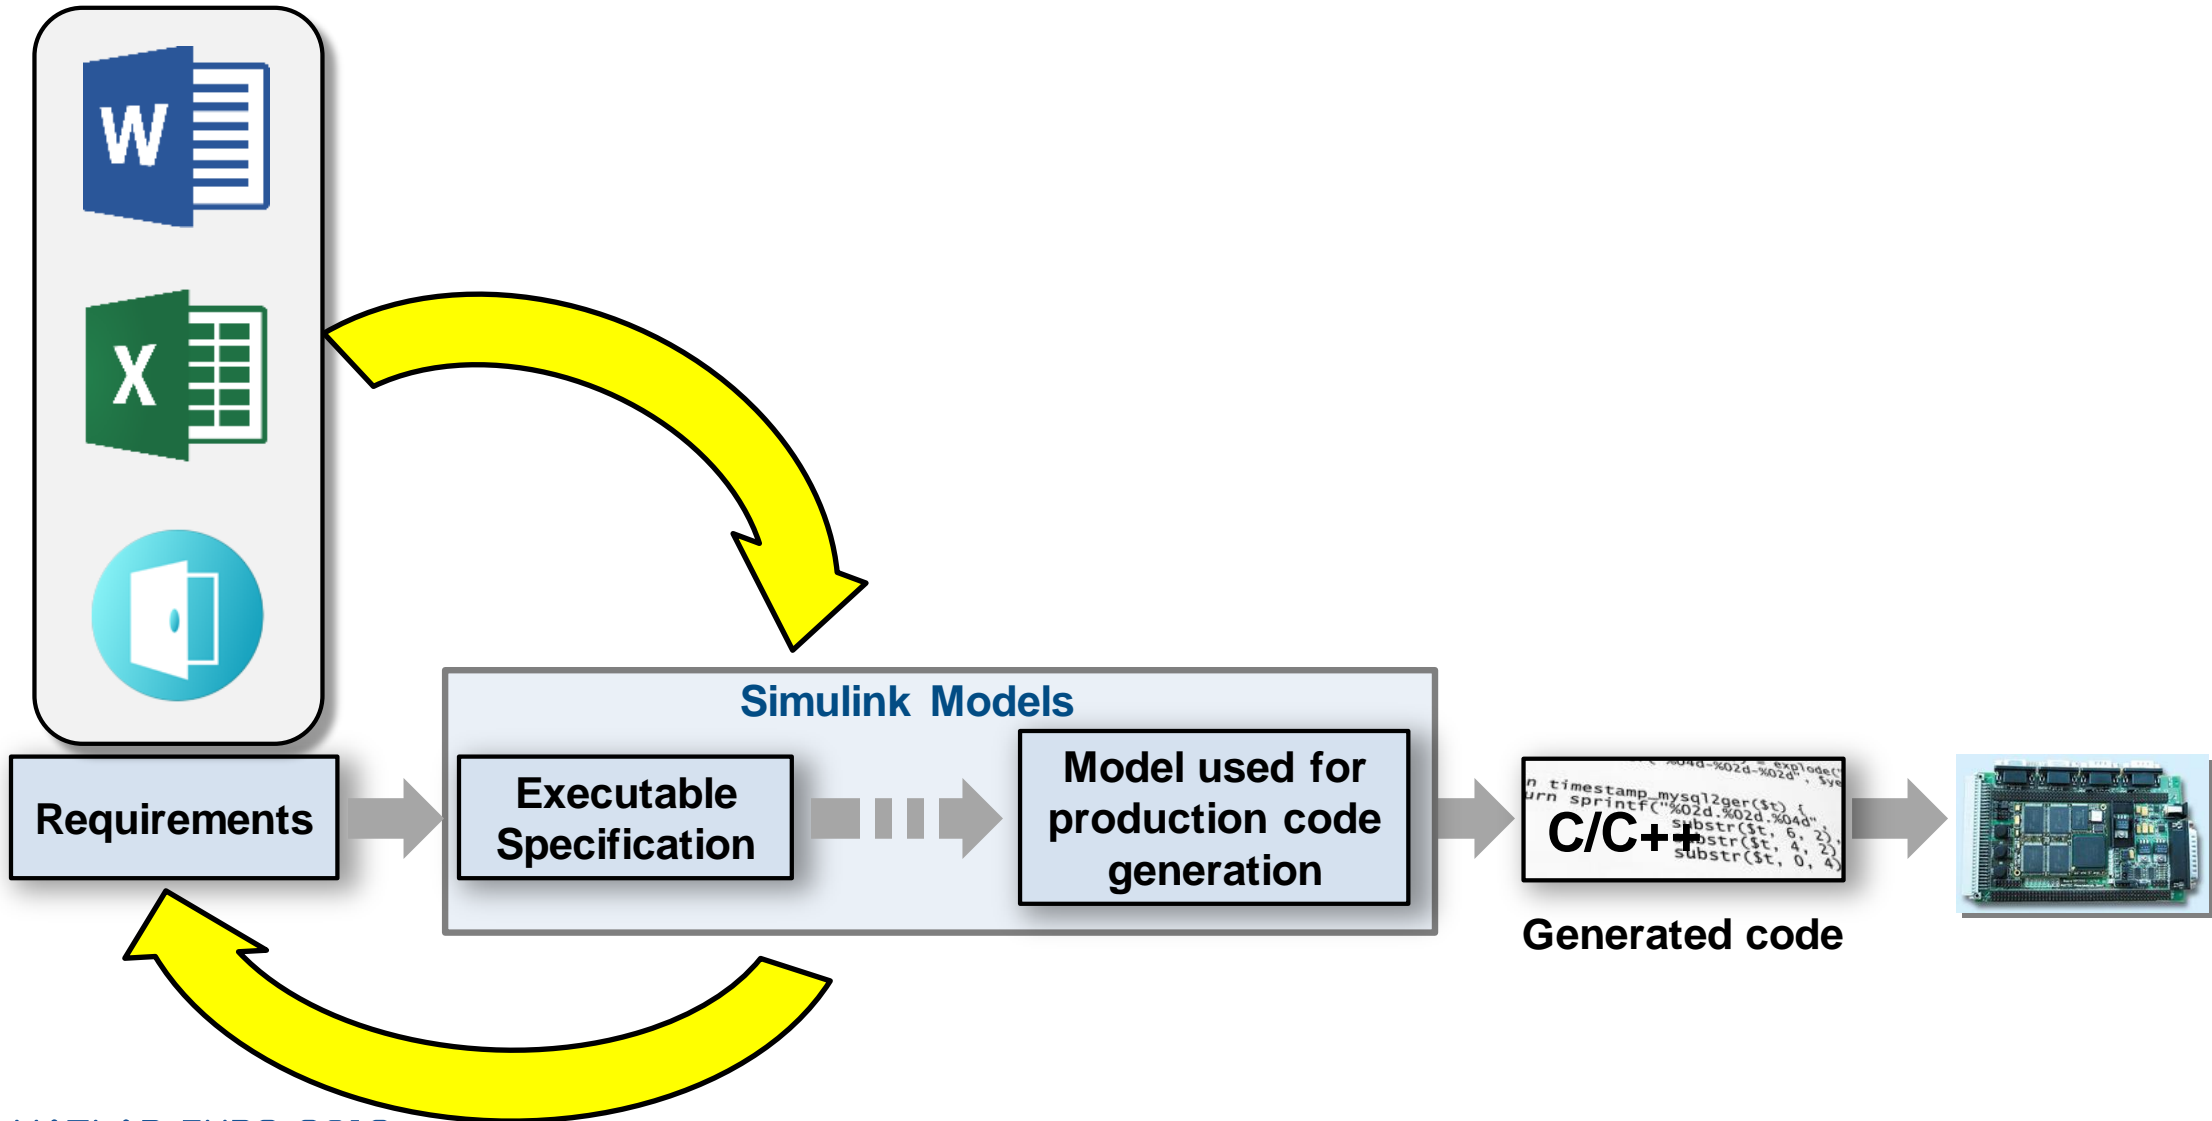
W

X

Requirements

Simulink Models

Executable Specification

Model used for production code generation

n timestamp_mysql2ger($t) {
urn sprintf("%02d.%02d.%04d",
substr($t, 6, 2),
substr($t, 4, 2),
substr($t, 0, 4)

C/C++

Generated code